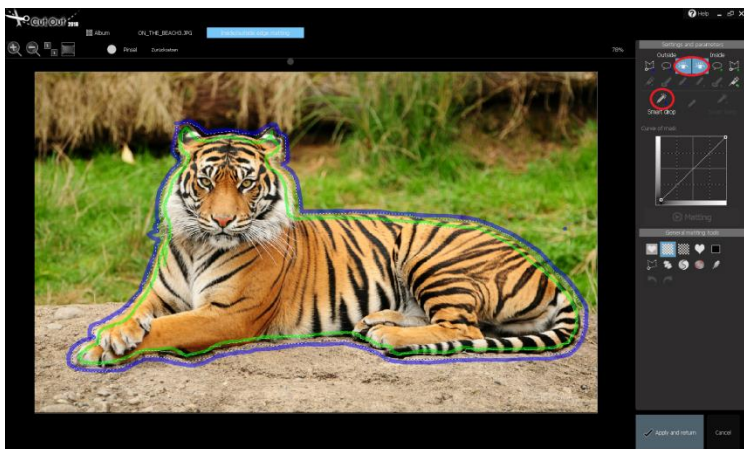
Cut Out 2019

Album

ON_THE_BEACH3.JPG

Transparent/semi edge marking

Help

Pinsel

Zurücksetzen

78%

Settings and parameters

Outside

Inside

Smart drop

Curve of mask

Matting

General marking tools

Apply and return

Cancel